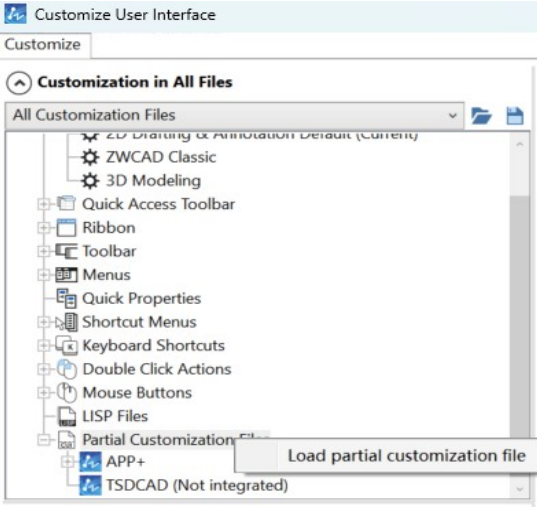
Customize User Interface

Customize

Customization in All Files

All Customization Files

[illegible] (Current)
ZWCAD Classic
3D Modeling
Quick Access Toolbar
Ribbon
Toolbar
Menus
Quick Properties
Shortcut Menus
Keyboard Shortcuts
Double Click Actions
Mouse Buttons
LISP Files
Partial Customization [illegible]
APP+
TSDCAD (Not integrated)

Load partial customization file